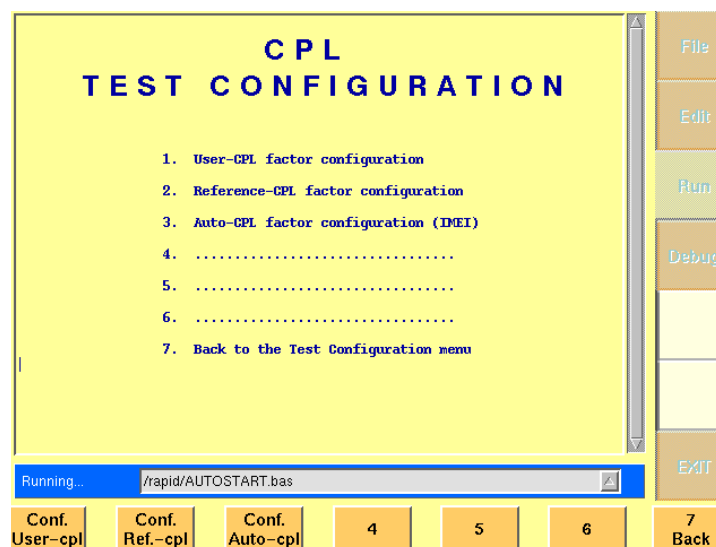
CPL
TEST CONFIGURATION

1. User-CPL factor configuration

2. Reference-CPL factor configuration

3. Auto-CPL factor configuration (IMEI)

4. ................................

5. ................................

6. ................................

7. Back to the Test Configuration menu

File

Edit

Run

Debug

EXIT

Running...

/rapid/AUTOSTART.bas

Conf. User-cpl

Conf. Ref.-cpl

Conf. Auto-cpl

4

5

6

7 Back